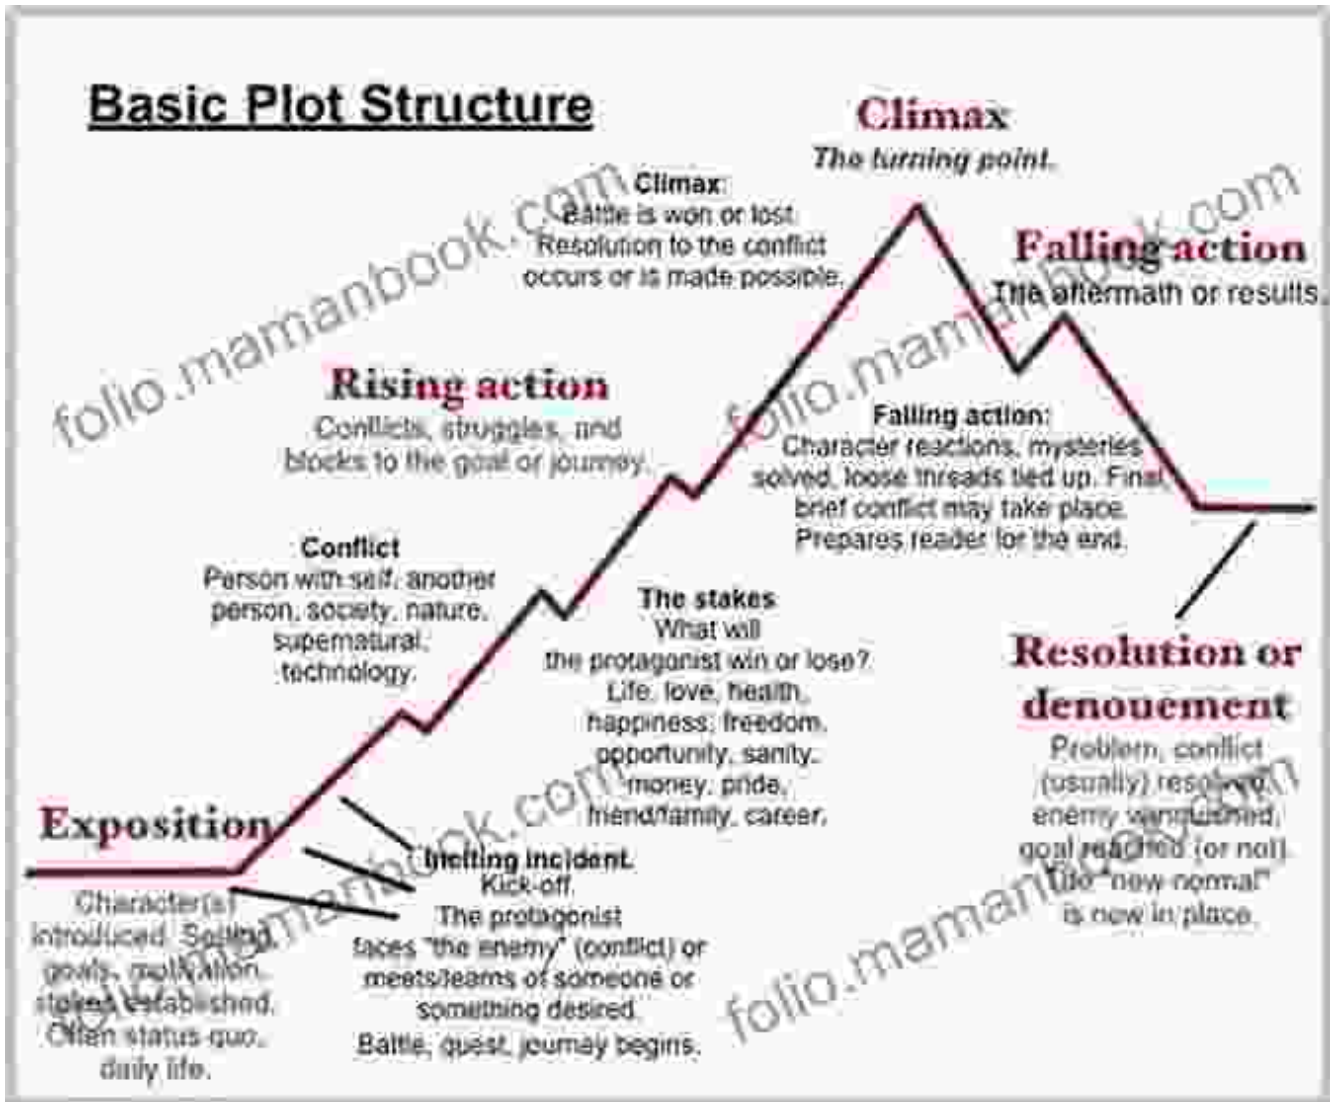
Basic Plot Structure

Climax
The turning point.

Climax:
Battle is won or lost.
Resolution to the conflict occurs or is made possible.

Falling action
The aftermath or results.

Rising action
Conflicts, struggles, and blocks to the goal or journey.

Falling action:
Character reactions, mysteries solved, loose threads tied up. Final brief conflict may take place. Prepares reader for the end.

Conflict
Person with self, another person, society, nature, supernatural, technology.

The stakes
What will the protagonist win or lose? Life, love, health, happiness, freedom, opportunity, sanity, money, pride, friend/family, career.

Resolution or denouement
Problem, conflict (usually) resolved, enemy vanquished, goal reached (or not). The "new normal" is now in place.

Exposition
Character(s) introduced. Setting, goals, motivation, stakes established. Often status quo, daily life.

Inciting incident
Kick-off.
The protagonist faces "the enemy" (conflict) or meets/learns of someone or something desired.
Battle, quest, journey begins.

folio.mamanbook.com
folio.mamanbook.com
folio.mamanbook.com
folio.mamanbook.com
folio.mamanbook.com